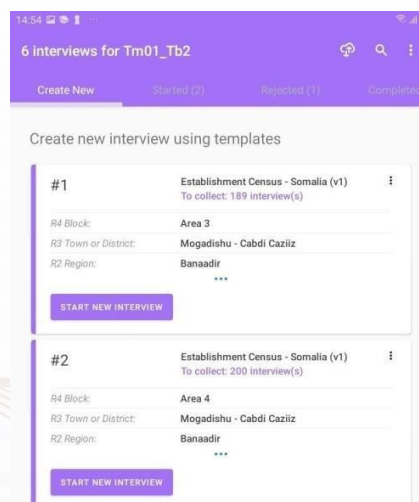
14:54

6 interviews for Tm01_Tb2

Create New
Started (2)
Rejected (1)
Completed

Create new interview using templates

#1
Establishment Census - Somalia (v1)
To collect: 189 interview(s)

R4 Block: Area 3
R3 Town or District: Mogadishu - Cabdi Caziiz
R2 Region: Banaadir

START NEW INTERVIEW

#2
Establishment Census - Somalia (v1)
To collect: 200 interview(s)

R4 Block: Area 4
R3 Town or District: Mogadishu - Cabdi Caziiz
R2 Region: Banaadir

START NEW INTERVIEW